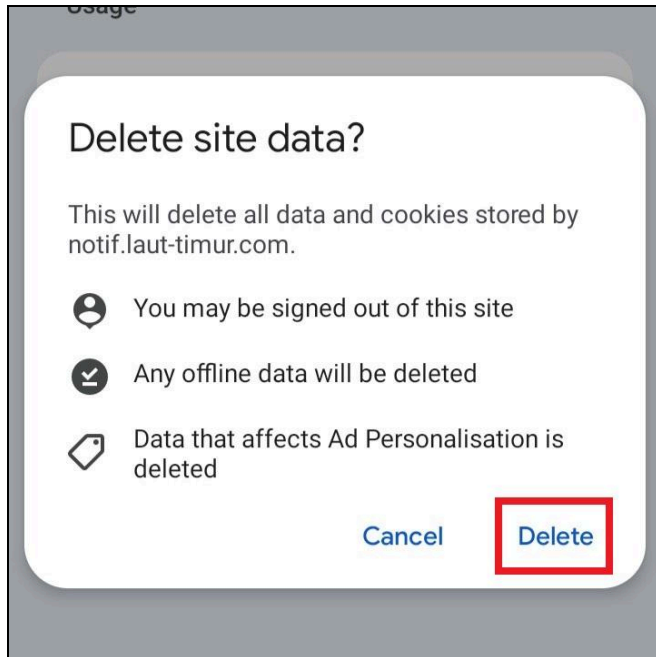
Usage

Delete site data?

This will delete all data and cookies stored by notif.laut-timur.com.

You may be signed out of this site

Any offline data will be deleted

Data that affects Ad Personalisation is deleted

Cancel Delete